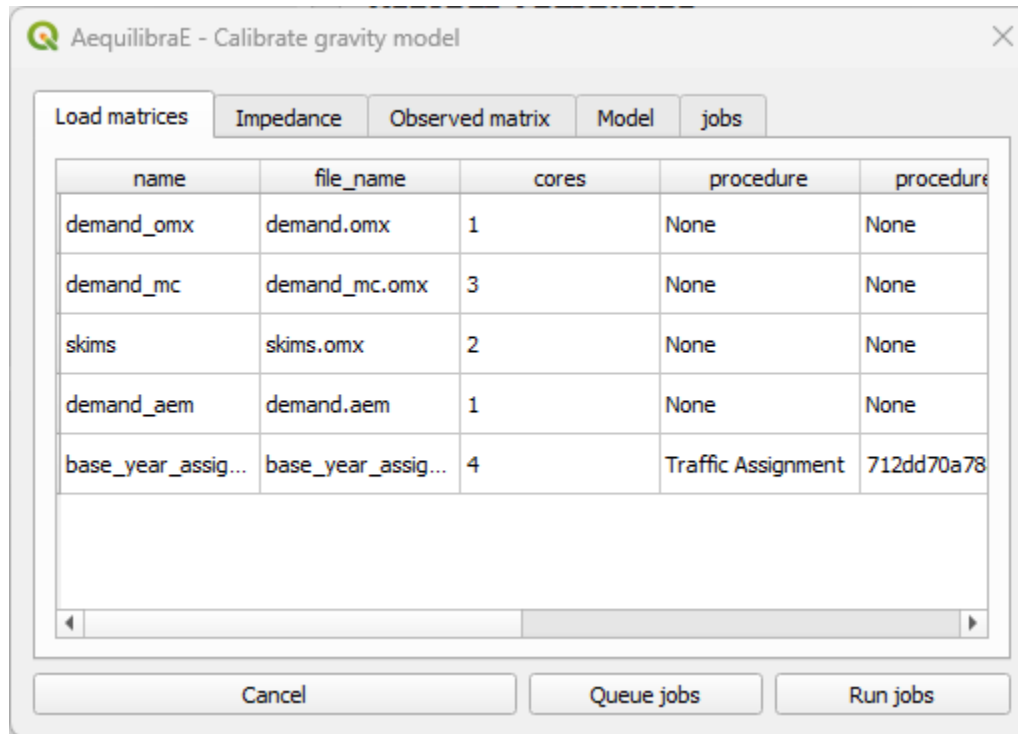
AequilibraE - Calibrate gravity model

Load matrices | Impedance | Observed matrix | Model | jobs

| name | file_name | cores | procedure | procedure |
|---|---|---|---|---|
| demand_omx | demand.omx | 1 | None | None |
| demand_mc | demand_mc.omx | 3 | None | None |
| skims | skims.omx | 2 | None | None |
| demand_aem | demand.aem | 1 | None | None |
| base_year_assig... | base_year_assig... | 4 | Traffic Assignment | 712dd70a78 |

Cancel | Queue jobs | Run jobs